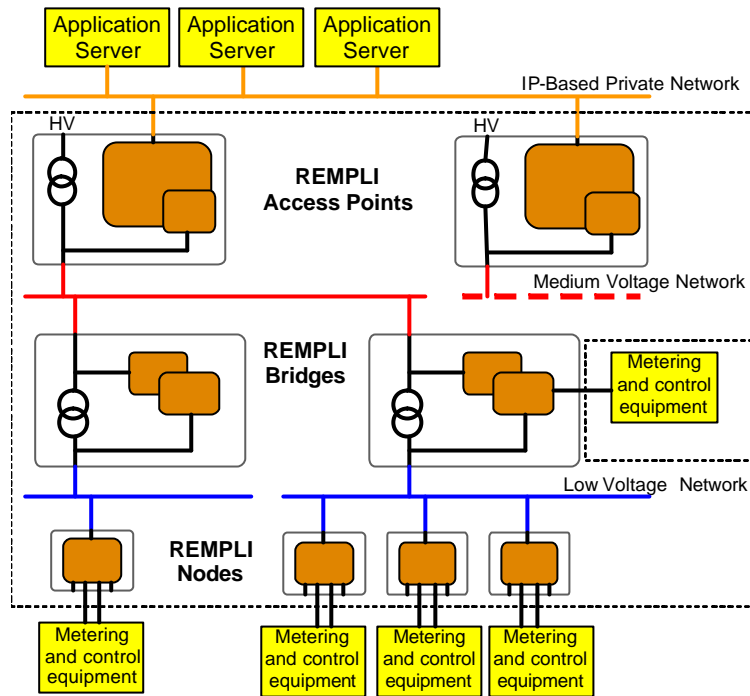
Application Server

Application Server

Application Server

IP-Based Private Network

HV

REMPLI Access Points

HV

Medium Voltage Network

REMPLI Bridges

Metering and control equipment

Low Voltage Network

REMPLI Nodes

Metering and control equipment

Metering and control equipment

Metering and control equipment

Metering and control equipment